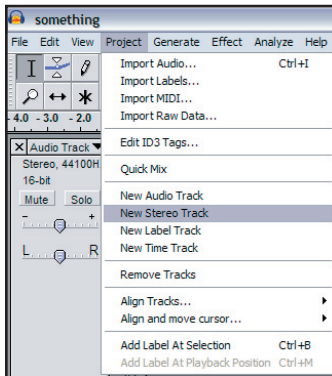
something

File Edit View Project Generate Effect Analyze Help

-4.0 -3.0 -2.0

X Audio Track
Stereo, 44100H
16-bit
Mute Solo
- +
L R

Import Audio... Ctrl+I
Import Labels...
Import MIDI...
Import Raw Data...

Edit ID3 Tags...

Quick Mix

New Audio Track
New Stereo Track
New Label Track
New Time Track

Remove Tracks

Align Tracks...
Align and move cursor...

Add Label At Selection Ctrl+B
Add Label At Playback Position Ctrl+M